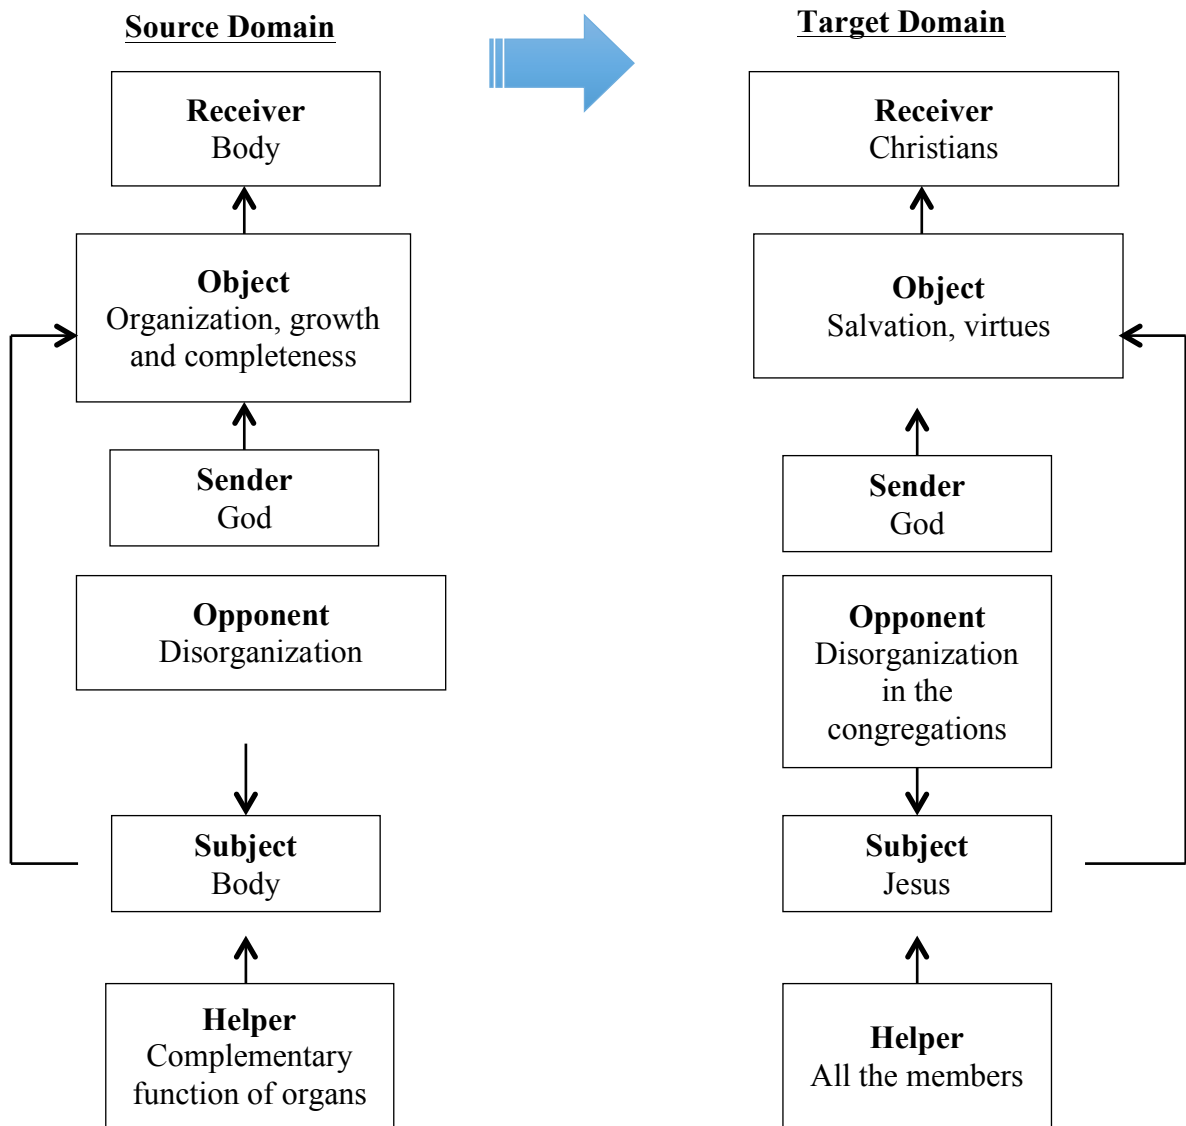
Source Domain

Receiver
Body

Object
Organization, growth and completeness

Sender
God

Opponent
Disorganization

Subject
Body

Helper
Complementary function of organs

Target Domain

Receiver
Christians

Object
Salvation, virtues

Sender
God

Opponent
Disorganization in the congregations

Subject
Jesus

Helper
All the members